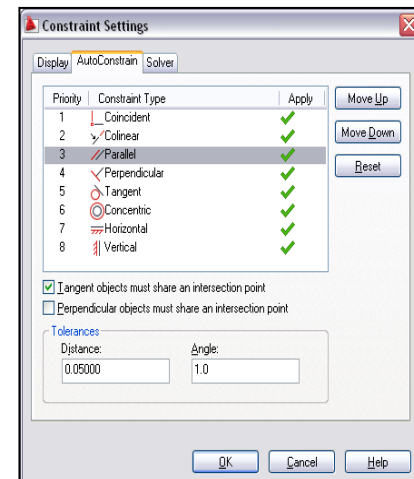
Constraint Settings

Display | AutoConstrain | Solver

| Priority | Constraint Type | Apply |
|---|---|---|
| 1 | Coincident | ✓ |
| 2 | Colinear | ✓ |
| 3 | Parallel | ✓ |
| 4 | Perpendicular | ✓ |
| 5 | Tangent | ✓ |
| 6 | Concentric | ✓ |
| 7 | Horizontal | ✓ |
| 8 | Vertical | ✓ |

Move Up
Move Down
Reset

Tangent objects must share an intersection point
Perpendicular objects must share an intersection point

Tolerances
Distance:
0.05000
Angle:
1.0

OK
Cancel
Help